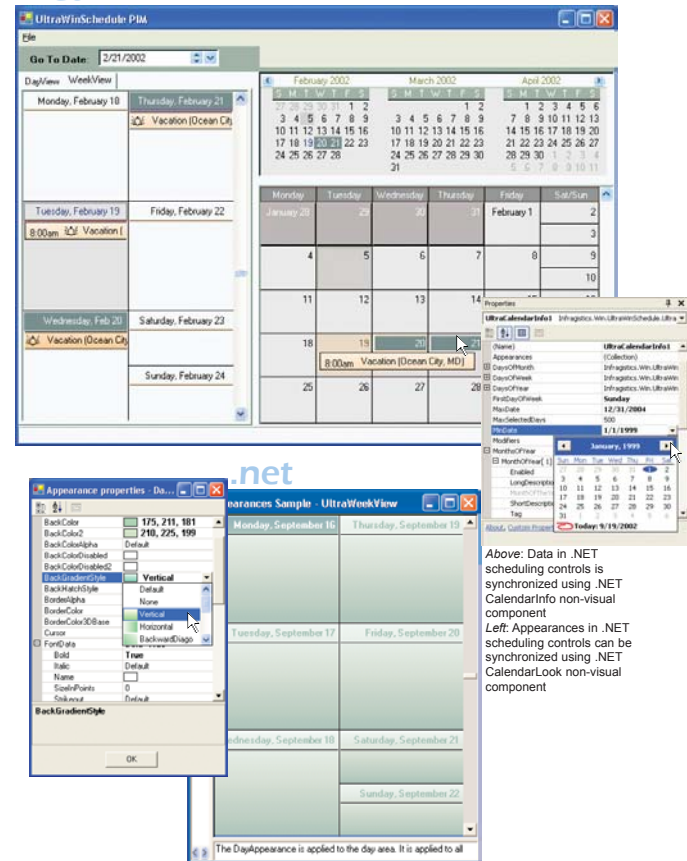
UltraWinSchedule PIM

File

Go To Date: 2/21/2002

DayView WeekView

Monday, February 18

Thursday, February 21

Vacation (Ocean City

Tuesday, February 19

8:00am Vacation (

Friday, February 22

Wednesday, Feb 20

Vacation (Ocean City

Saturday, February 23

Sunday, February 24

February 2002

March 2002

April 2002

| S | M | T | W | T | F | S |
|---|---|---|---|---|---|---|
| 27 | 28 | 29 | 30 | 31 | 1 | 2 |
| 3 | 4 | 5 | 6 | 7 | 8 | 9 |
| 10 | 11 | 12 | 13 | 14 | 15 | 16 |
| 17 | 18 | 19 | 20 | 21 | 22 | 23 |
| 24 | 25 | 26 | 27 | 28 | | |

| S | M | T | W | T | F | S |
|---|---|---|---|---|---|---|
| | | | | | 1 | 2 |
| 3 | 4 | 5 | 6 | 7 | 8 | 9 |
| 10 | 11 | 12 | 13 | 14 | 15 | 16 |
| 17 | 18 | 19 | 20 | 21 | 22 | 23 |
| 24 | 25 | 26 | 27 | 28 | 29 | 30 |
| 31 | | | | | | |

| S | M | T | W | T | F | S |
|---|---|---|---|---|---|---|
| | 1 | 2 | 3 | 4 | 5 | 6 |
| 7 | 8 | 9 | 10 | 11 | 12 | 13 |
| 14 | 15 | 16 | 17 | 18 | 19 | 20 |
| 21 | 22 | 23 | 24 | 25 | 26 | 27 |
| 28 | 29 | 30 | 1 | 2 | 3 | 4 |
| 5 | 6 | 7 | 8 | 9 | 10 | 11 |

| Monday | Tuesday | Wednesday | Thursday | Friday | Sat/Sun |
|---|---|---|---|---|---|
| January 28 | 29 | 30 | 31 | February 1 | 2 / 3 |
| 4 | 5 | 6 | 7 | 8 | 9 / 10 |
| 11 | 12 | 13 | 14 | | |
| 18 | 19 | 20 | 21 | | |
| 25 | 26 | 27 | 28 | | |

8:00am Vacation (Ocean City, MD)

Properties

UltraCalendarInfo1 Infragistics.Win.UltraWinSchedule.Ultra

(Name) UltraCalendarInfo1
Appearances (Collection)
DaysOfMonth Infragistics.Win.UltraWin
DaysOfWeek Infragistics.Win.UltraWin
DaysOfYear Infragistics.Win.UltraWin
FirstDayOfWeek Sunday
MaxDate 12/31/2004
MaxSelectedDays 500
MinDate 1/1/1999
Modifiers
MonthsOfYear
MonthOfYear[1]
Enabled
LongDescriptio
MonthOfTheY
ShortDescripti
Tag

January, 1999

| Sun | Mon | Tue | Wed | Thu | Fri | Sat |
|---|---|---|---|---|---|---|
| 27 | 28 | 29 | 30 | 31 | 1 | 2 |
| 3 | 4 | 5 | 6 | 7 | 8 | 9 |
| 10 | 11 | 12 | 13 | 14 | 15 | 16 |
| 17 | 18 | 19 | 20 | 21 | 22 | 23 |
| 24 | 25 | 26 | 27 | 28 | 29 | 30 |
| 31 | 1 | 2 | 3 | 4 | 5 | 6 |

Today: 9/19/2002

About, Custom Prope

.net

Appearance properties - Da

BackColor 175, 211, 181
BackColor2 210, 225, 199
BackColorAlpha Default
BackColorDisabled
BackColorDisabled2
BackGradientStyle Vertical
BackHatchStyle Default
BorderAlpha None
BorderColor Vertical
BorderColor3DBase Horizontal
Cursor BackwardDiago
FontData
Bold True
Italic Default
Name
SizeInPoints 0
Strikeout Default

BackGradientStyle

OK

earances Sample - UltraWeekView

Monday, September 16

Thursday, September 19

Tuesday, September 17

Friday, September 20

ednesday, September 18

Saturday, September 21

Sunday, September 22

The DayAppearance is applied to the day area. It is applied to all

Above: Data in .NET scheduling controls is synchronized using .NET CalendarInfo non-visual component

Left: Appearances in .NET scheduling controls can be synchronized using .NET CalendarLook non-visual component